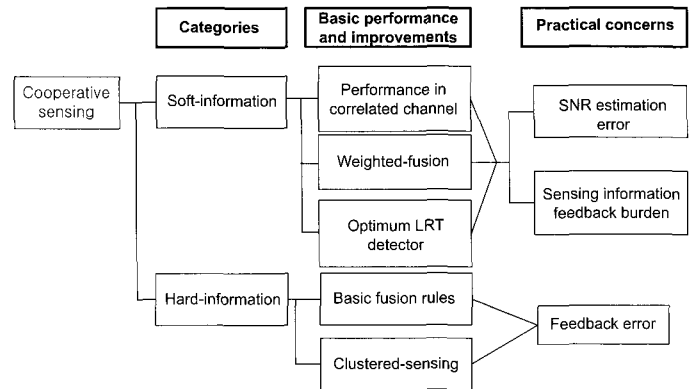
Categories

Basic performance and improvements

Practical concerns

Cooperative sensing

Soft-information

Performance in correlated channel

Weighted-fusion

Optimum LRT detector

SNR estimation error

Sensing information feedback burden

Hard-information

Basic fusion rules

Clustered-sensing

Feedback error